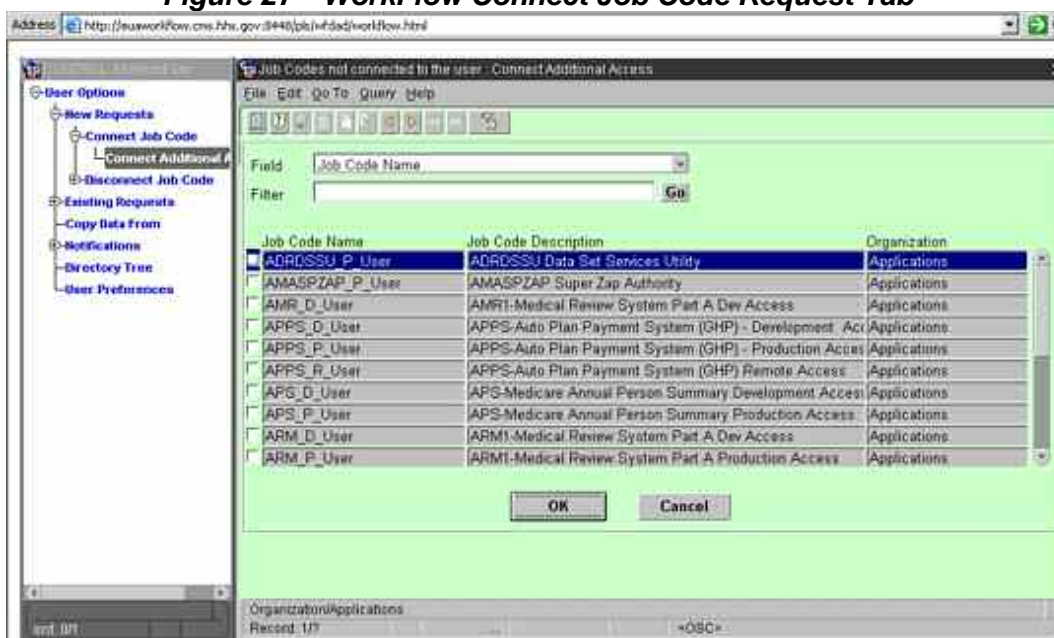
Figure 27 – WorkFlow Connect Job Code Request Tab

Address http://euaworkflow.cms.hhs.gov:8448/pls/wfdad/workflow.html

User Options
New Requests
Connect Job Code
Connect Additional A
Disconnect Job Code
Existing Requests
Copy Data From
Notifications
Directory Tree
User Preferences

Job Codes not connected to the user : Connect Additional Access

File Edit Go To Query Help

Field Job Code Name
Filter Go

| Job Code Name | Job Code Description | Organization |
|---|---|---|
| ADRDSSU_P_User | ADRDSSU Data Set Services Utility | Applications |
| AMASPZAP_P_User | AMASPZAP Super Zap Authority | Applications |
| AMR_D_User | AMR1-Medical Review System Part A Dev Access | Applications |
| APPS_D_User | APPS-Auto Plan Payment System (GHP) - Development Acc | Applications |
| APPS_P_User | APPS-Auto Plan Payment System (GHP) - Production Acces | Applications |
| APPS_R_User | APPS-Auto Plan Payment System (GHP) Remote Access | Applications |
| APS_D_User | APS-Medicare Annual Person Summary Development Acces | Applications |
| APS_P_User | APS-Medicare Annual Person Summary Production Access | Applications |
| ARM_D_User | ARM1-Medical Review System Part A Dev Access | Applications |
| ARM_P_User | ARM1-Medical Review System Part A Production Access | Applications |

OK Cancel

Organization/Applications
Record: 1/? <OSC>